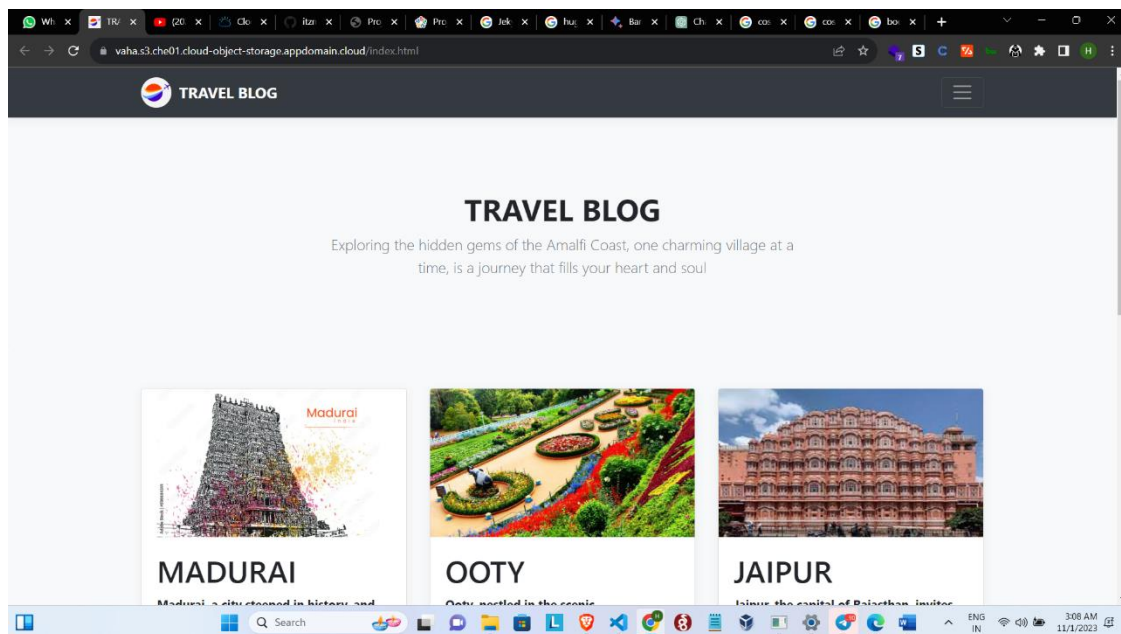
Wh | TR | (20 | Clo | itzn | Pro | Pro | Jek | hug | Bar | Ch | cos | cos | boo

vaha.s3.che01.cloud-object-storage.appdomain.cloud/index.html

TRAVEL BLOG

TRAVEL BLOG

Exploring the hidden gems of the Amalfi Coast, one charming village at a time, is a journey that fills your heart and soul

Madurai India

MADURAI

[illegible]

OOTY

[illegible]

JAIPUR

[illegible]

Search

ENG IN

3:08 AM 11/1/2023